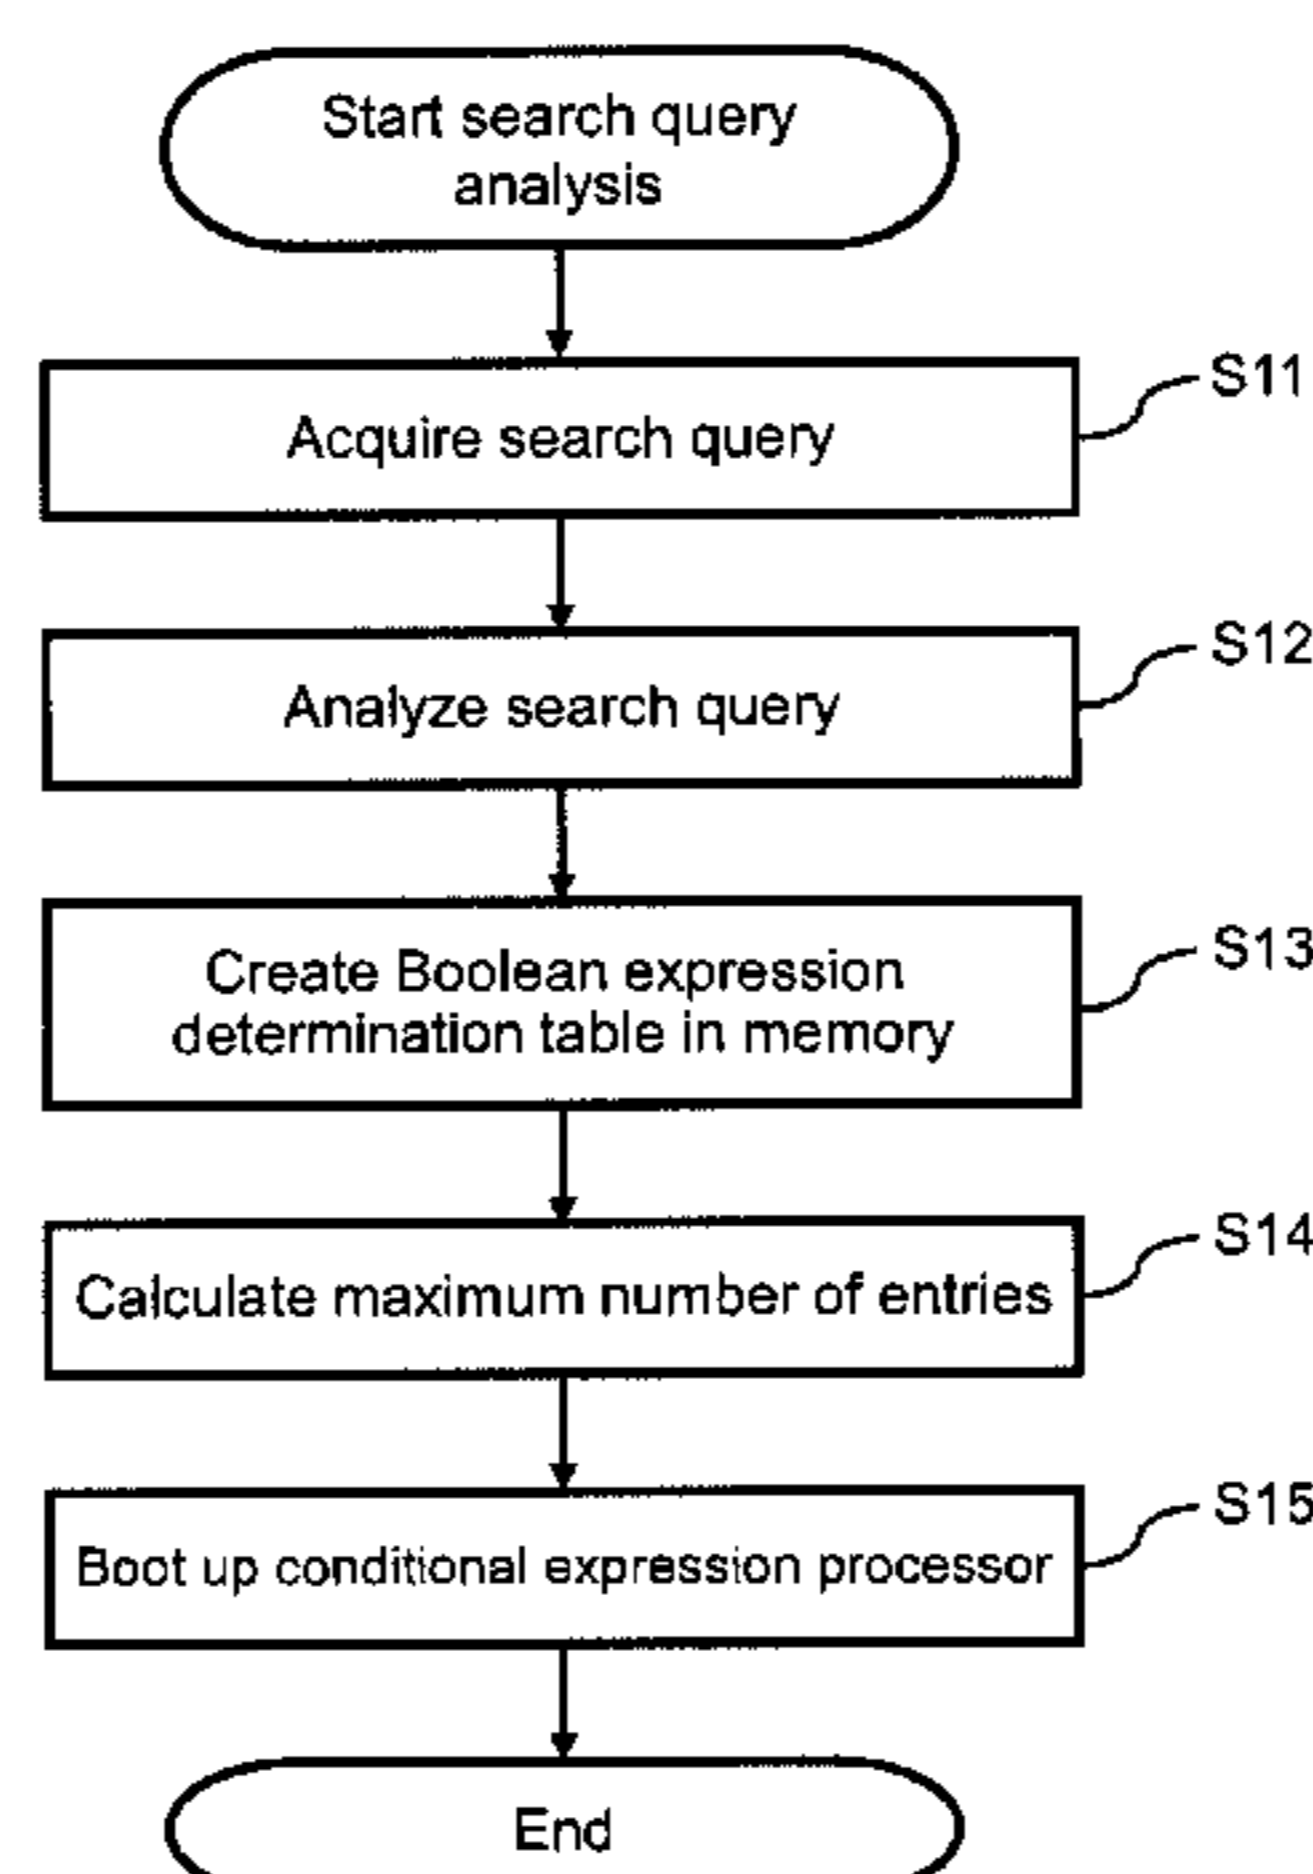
Start search query analysis

S11
Acquire search query

S12
Analyze search query

S13
Create Boolean expression determination table in memory

S14
Calculate maximum number of entries

S15
Boot up conditional expression processor

End